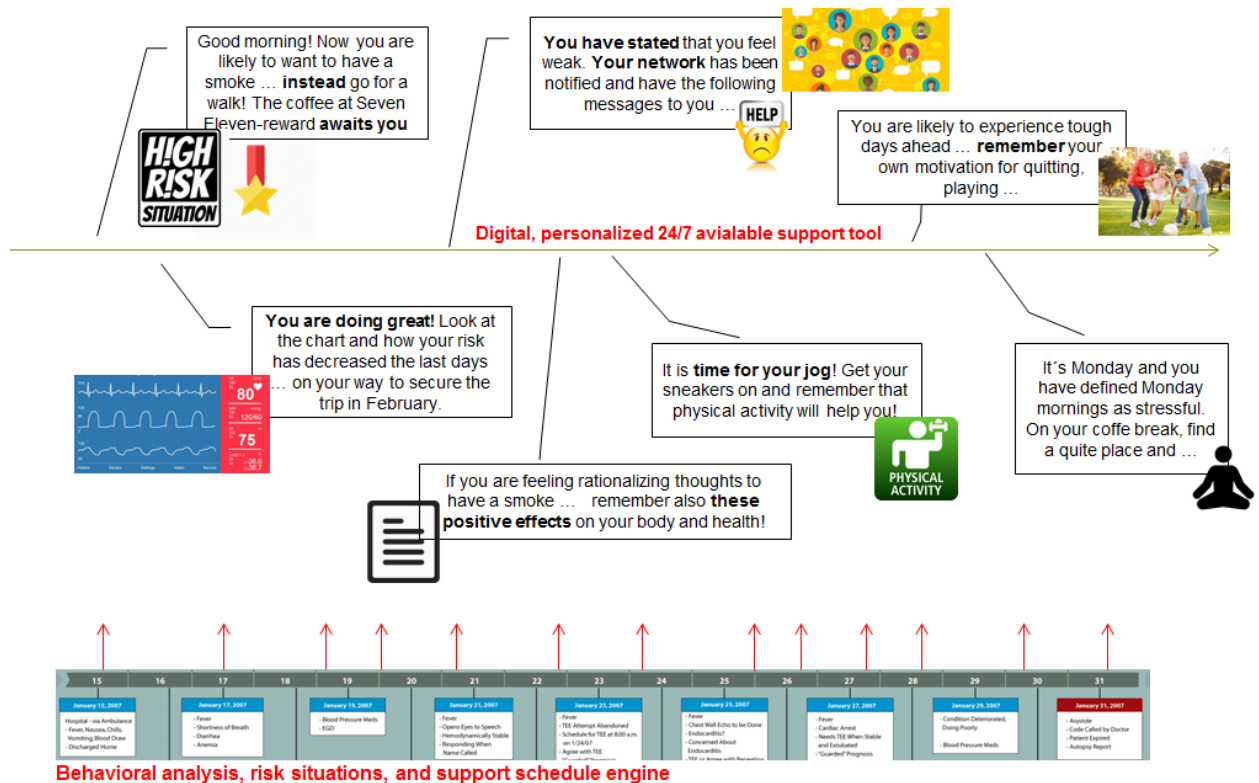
Good morning! Now you are likely to want to have a smoke … **instead** go for a walk! The coffee at Seven Eleven-reward **awaits you**

H!GH R!SK SITUATION

**You have stated** that you feel weak. **Your network** has been notified and have the following messages to you …

HELP

You are likely to experience tough days ahead … **remember** your own motivation for quitting, playing …

Digital, personalized 24/7 avialable support tool

**You are doing great!** Look at the chart and how your risk has decreased the last days … on your way to secure the trip in February.

80

120/60

75

It is **time for your jog**! Get your sneakers on and remember that physical activity will help you!

PHYSICAL ACTIVITY

It´s Monday and you have defined Monday mornings as stressful. On your coffe break, find a quite place and …

If you are feeling rationalizing thoughts to have a smoke … remember also **these positive effects** on your body and health!

15 16 17 18 19 20 21 22 23 24 25 26 27 28 29 30 31

January 15, 2007
Hospital - via Ambulance
- Fever, Nausea, Chills, Vomiting, Blood Draw
- Discharged Home

January 17, 2007
- Fever
- Shortness of Breath
- Diarrhea
- Anemia

January 19, 2007
- Blood Pressure Meds
- EGD

January 21, 2007
- Fever
- Opens Eyes to Speech
- Hemodynamically Stable
- Responding When Name Called

January 23, 2007
- Fever
- TEE Attempt Abandoned
- Schedule for TEE at 8:00 a.m. on 1/24/07
- Agree with TEE
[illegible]

January 25, 2007
- Fever
- Chest Wall Echo to be Done
- Endocarditis?
- Concerned About Endocarditis
- TEE or Agree with Repeating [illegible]

January 27, 2007
- Fever
- Cardiac Arrest
- Needs TEE When Stable and Extubated
- "Guarded" Prognosis

January 29, 2007
- Condition Deteriorated, Doing Poorly
- Blood Pressure Meds

January 31, 2007
- Asystole
- Code Called by Doctor
- Patient Expired
- Autopsy Report

Behavioral analysis, risk situations, and support schedule engine